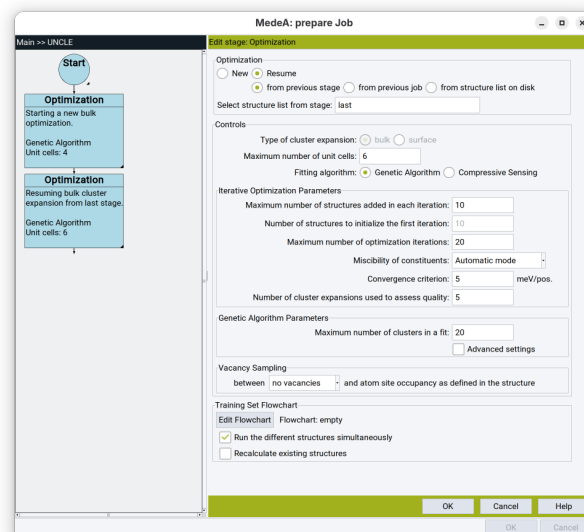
MedeA: prepare Job

Main >> UNCLE

Start

Optimization
Starting a new bulk optimization.

Genetic Algorithm
Unit cells: 4

Optimization
Resuming bulk cluster expansion from last stage.

Genetic Algorithm
Unit cells: 6

Edit stage: Optimization

Optimization
New Resume
from previous stage from previous job from structure list on disk
Select structure list from stage: last

Controls
Type of cluster expansion: bulk surface
Maximum number of unit cells: 6
Fitting algorithm: Genetic Algorithm Compressive Sensing

Iterative Optimization Parameters
Maximum number of structures added in each iteration: 10
Number of structures to initialize the first iteration: 10
Maximum number of optimization iterations: 20
Miscibility of constituents: Automatic mode
Convergence criterion: 5 meV/pos.
Number of cluster expansions used to assess quality: 5

Genetic Algorithm Parameters
Maximum number of clusters in a fit: 20
Advanced settings

Vacancy Sampling
between no vacancies and atom site occupancy as defined in the structure

Training Set Flowchart
Edit Flowchart Flowchart: empty
Run the different structures simultaneously
Recalculate existing structures

OK Cancel Help
OK Cancel